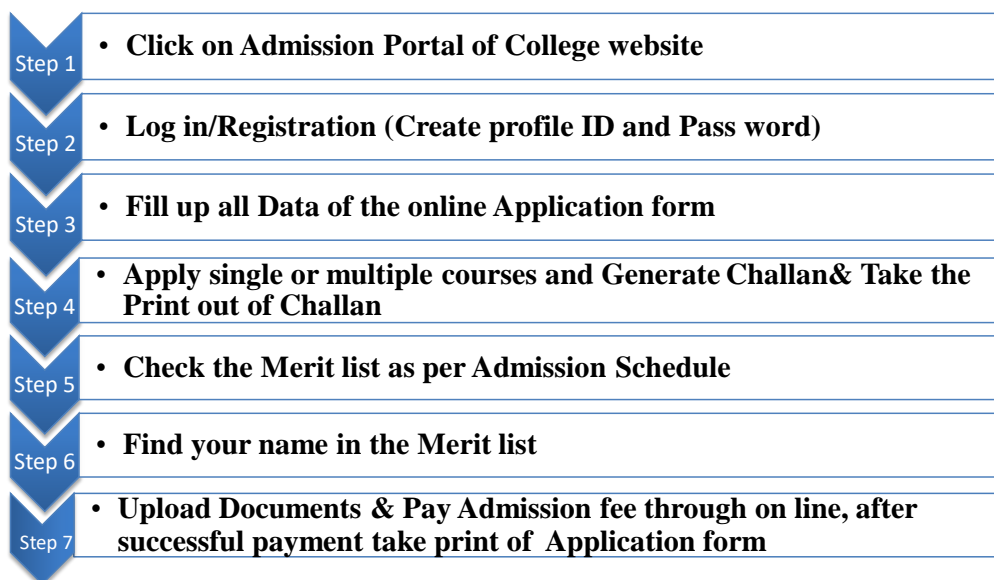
Step 1
• Click on Admission Portal of College website

Step 2
• Log in/Registration (Create profile ID and Pass word)

Step 3
• Fill up all Data of the online Application form

Step 4
• Apply single or multiple courses and Generate Challan& Take the Print out of Challan

Step 5
• Check the Merit list as per Admission Schedule

Step 6
• Find your name in the Merit list

Step 7
• Upload Documents & Pay Admission fee through on line, after successful payment take print of Application form